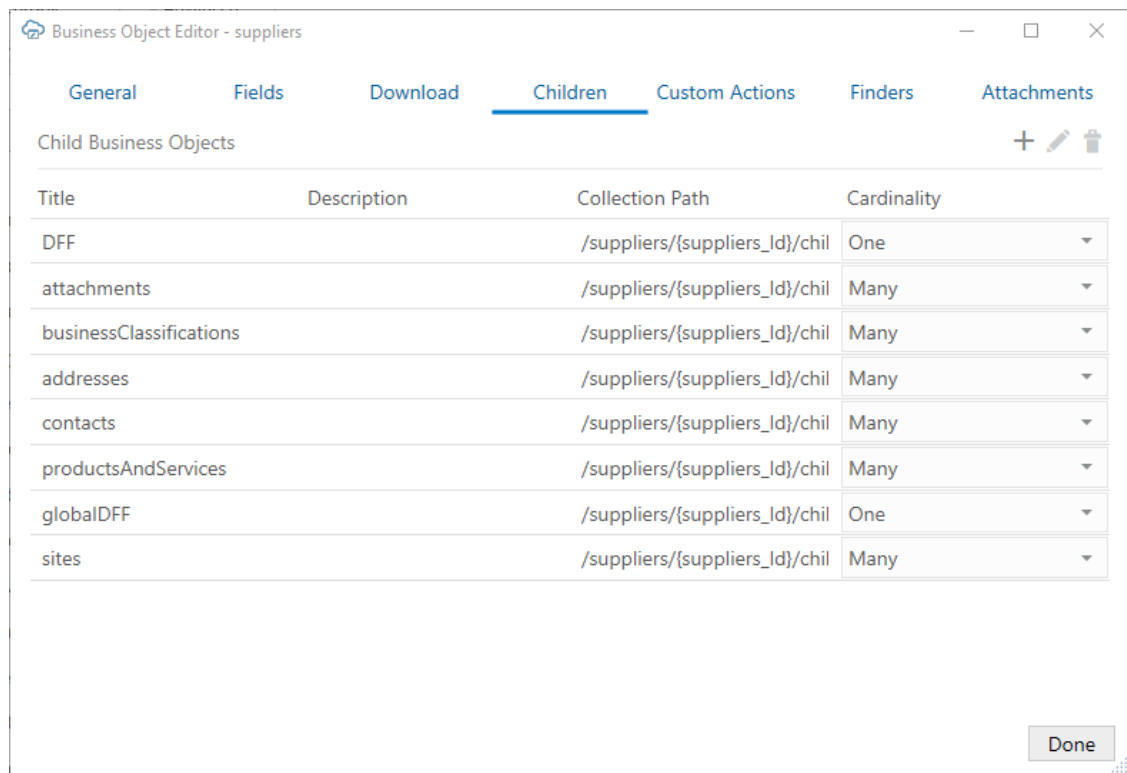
Business Object Editor - suppliers

General Fields Download Children Custom Actions Finders Attachments

Child Business Objects

| Title | Description | Collection Path | Cardinality |
|---|---|---|---|
| DFF | | /suppliers/{suppliers_Id}/chil | One |
| attachments | | /suppliers/{suppliers_Id}/chil | Many |
| businessClassifications | | /suppliers/{suppliers_Id}/chil | Many |
| addresses | | /suppliers/{suppliers_Id}/chil | Many |
| contacts | | /suppliers/{suppliers_Id}/chil | Many |
| productsAndServices | | /suppliers/{suppliers_Id}/chil | Many |
| globalDFF | | /suppliers/{suppliers_Id}/chil | One |
| sites | | /suppliers/{suppliers_Id}/chil | Many |

Done